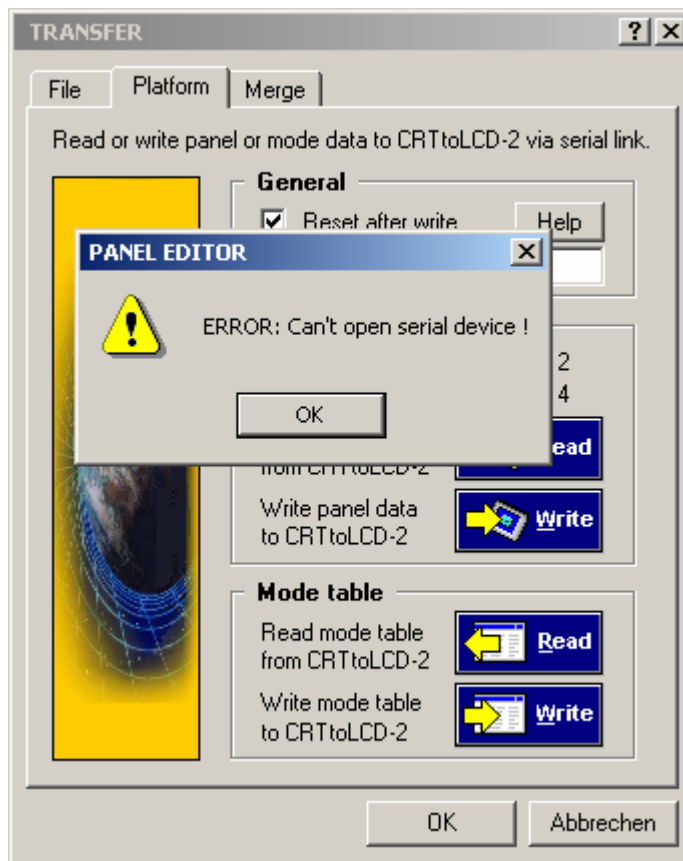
TRANSFER

? X

File

Platform

Merge

Read or write panel or mode data to CRTtoLCD-2 via serial link.

General

Reset after write

Help

PANEL EDITOR

X

ERROR: Can't open serial device !

OK

2

4

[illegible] from CRTtoLCD-2

ead

Write panel data to CRTtoLCD-2

Write

Mode table

Read mode table from CRTtoLCD-2

Read

Write mode table to CRTtoLCD-2

Write

OK

Abbrechen